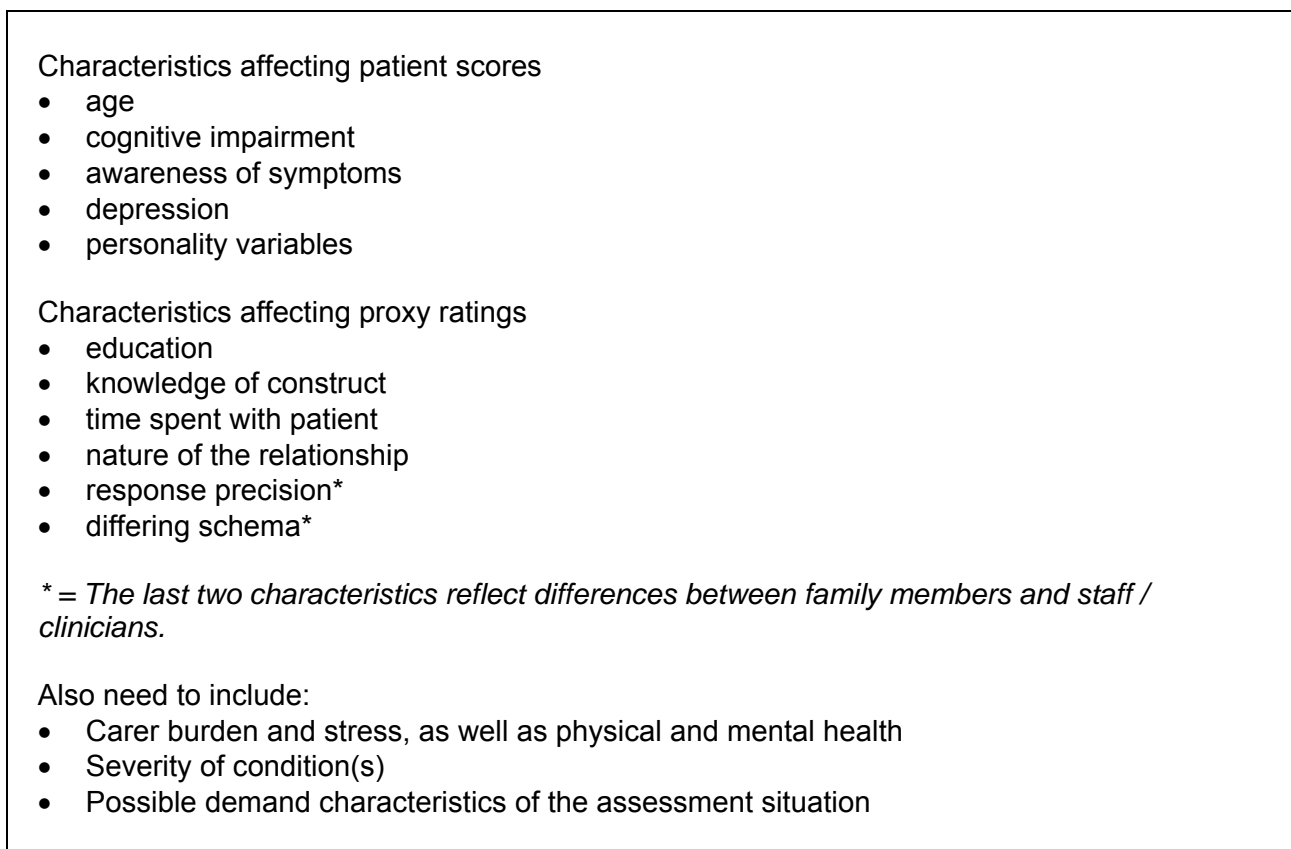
Characteristics affecting patient scores
- age
- cognitive impairment
- awareness of symptoms
- depression
- personality variables

Characteristics affecting proxy ratings
- education
- knowledge of construct
- time spent with patient
- nature of the relationship
- response precision*
- differing schema*

* = The last two characteristics reflect differences between family members and staff / clinicians.

Also need to include:
- Carer burden and stress, as well as physical and mental health
- Severity of condition(s)
- Possible demand characteristics of the assessment situation